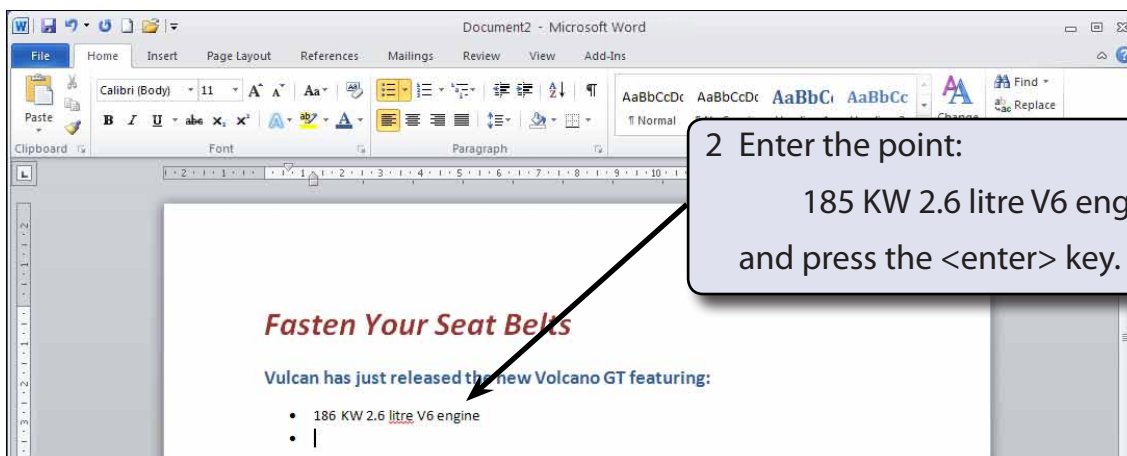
Document2 - Microsoft Word

File Home Insert Page Layout References Mailings Review View Add-Ins

Paste

Calibri (Body) 11

Clipboard Font Paragraph

AaBbCcDc AaBbCcDc AaBbC AaBbCc

¶ Normal

Change

Find

Replace

2 Enter the point:

185 KW 2.6 litre V6 eng

and press the <enter> key.

Fasten Your Seat Belts

Vulcan has just released the new Volcano GT featuring:

- 186 KW 2.6 litre V6 engine
-